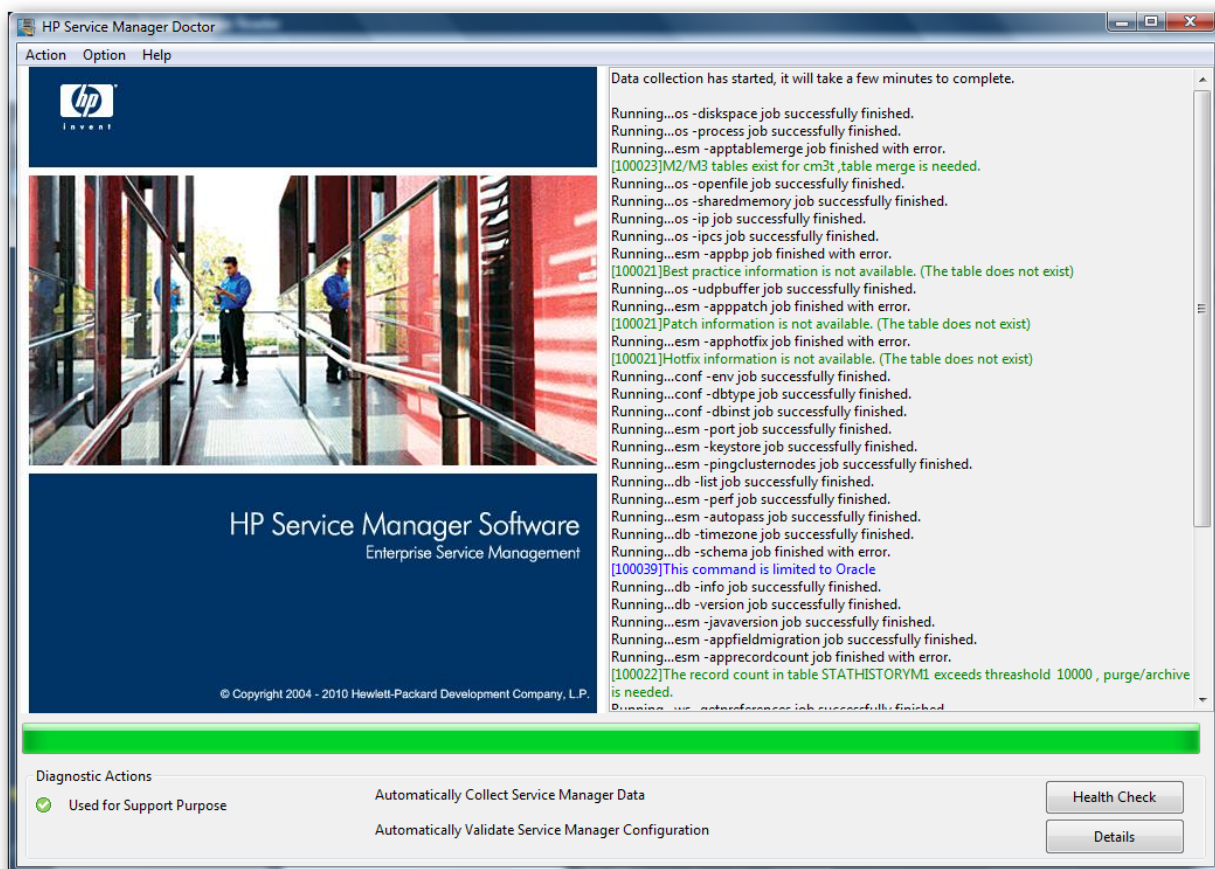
HP Service Manager Doctor

Action Option Help

hp
invent

HP Service Manager Software
Enterprise Service Management

© Copyright 2004 - 2010 Hewlett-Packard Development Company, L.P.

Data collection has started, it will take a few minutes to complete.

Running...os -diskspace job successfully finished.
Running...os -process job successfully finished.
Running...esm -apptablemerge job finished with error.
[100023]M2/M3 tables exist for cm3t ,table merge is needed.
Running...os -openfile job successfully finished.
Running...os -sharedmemory job successfully finished.
Running...os -ip job successfully finished.
Running...os -ipcs job successfully finished.
Running...esm -appbp job finished with error.
[100021]Best practice information is not available. (The table does not exist)
Running...os -udpbuffer job successfully finished.
Running...esm -apppatch job finished with error.
[100021]Patch information is not available. (The table does not exist)
Running...esm -apphotfix job finished with error.
[100021]Hotfix information is not available. (The table does not exist)
Running...conf -env job successfully finished.
Running...conf -dbtype job successfully finished.
Running...conf -dbinst job successfully finished.
Running...esm -port job successfully finished.
Running...esm -keystore job successfully finished.
Running...esm -pingclusternodes job successfully finished.
Running...db -list job successfully finished.
Running...esm -perf job successfully finished.
Running...esm -autopass job successfully finished.
Running...db -timezone job successfully finished.
Running...db -schema job finished with error.
[100039]This command is limited to Oracle
Running...db -info job successfully finished.
Running...db -version job successfully finished.
Running...esm -javaversion job successfully finished.
Running...esm -appfieldmigration job successfully finished.
Running...esm -apprecordcount job finished with error.
[100022]The record count in table STATHISTORYM1 exceeds threashold 10000 , purge/archive is needed.
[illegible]

Diagnostic Actions
Used for Support Purpose
Automatically Collect Service Manager Data
Automatically Validate Service Manager Configuration
Health Check
Details